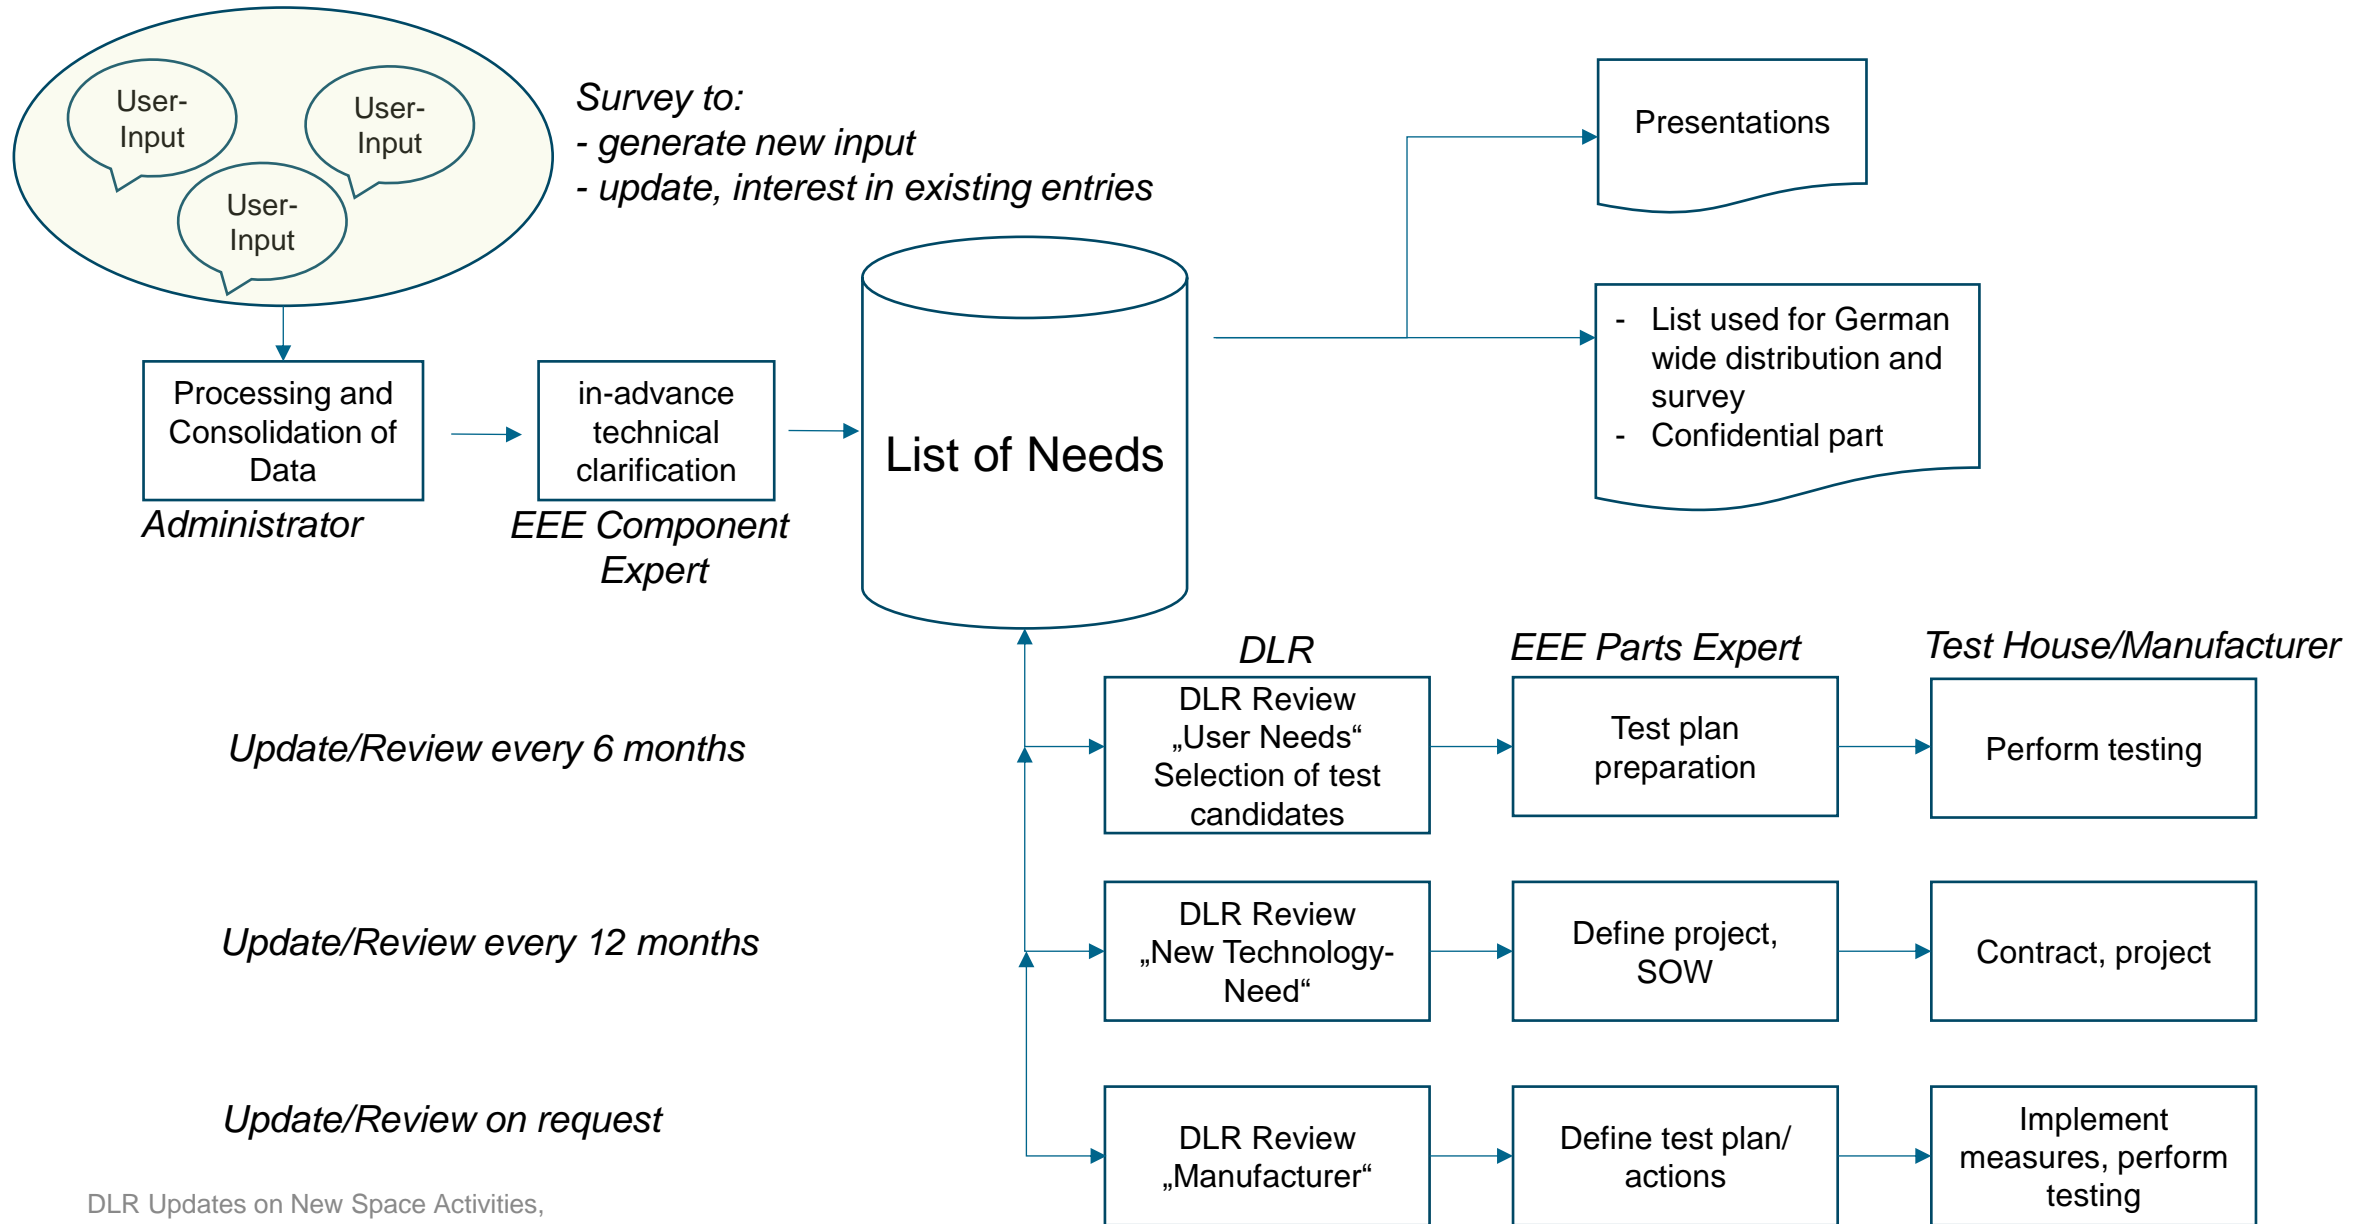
User-Input

User-Input

User-Input

Survey to:
- generate new input
- update, interest in existing entries

Presentations

- List used for German wide distribution and survey
- Confidential part

Processing and Consolidation of Data
Administrator

in-advance technical clarification
EEE Component Expert

List of Needs

DLR

EEE Parts Expert

Test House/Manufacturer

Update/Review every 6 months

DLR Review „User Needs“ Selection of test candidates

Test plan preparation

Perform testing

Update/Review every 12 months

DLR Review „New Technology-Need“

Define project, SOW

Contract, project

Update/Review on request

DLR Review „Manufacturer“

Define test plan/ actions

Implement measures, perform testing

DLR Updates on New Space Activities,